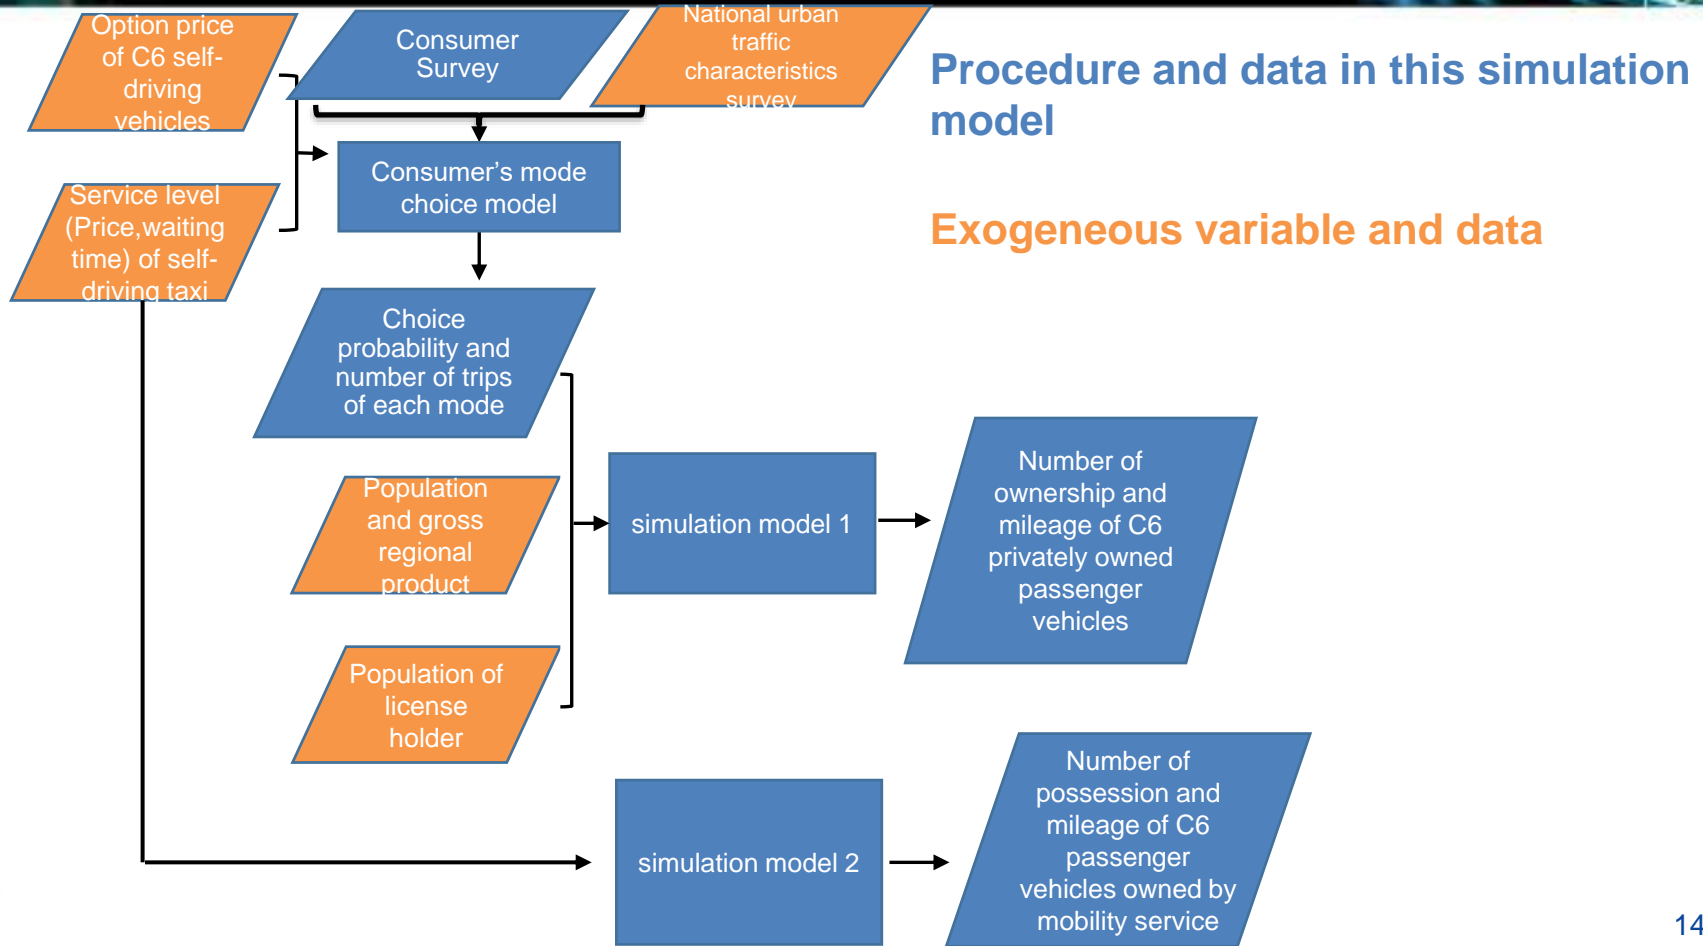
Option price of C6 self-driving vehicles

Consumer Survey

National urban traffic characteristics survey

Procedure and data in this simulation model

Consumer’s mode choice model

Service level (Price,waiting time) of self-driving taxi

Exogeneous variable and data

Choice probability and number of trips of each mode

Population and gross regional product

simulation model 1

Number of ownership and mileage of C6 privately owned passenger vehicles

Population of license holder

simulation model 2

Number of possession and mileage of C6 passenger vehicles owned by mobility service

14